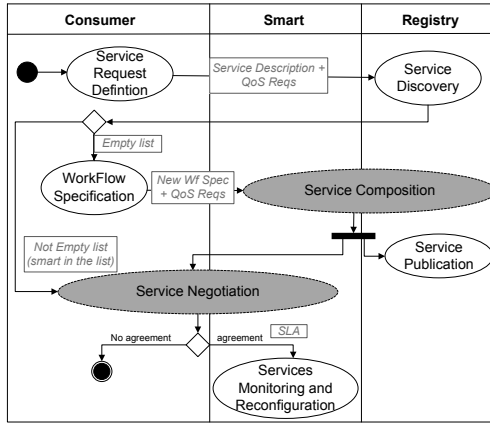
| Consumer | Smart | Registry |
|---|---|---|

Service Request Defintion

Service Description + QoS Reqs

Service Discovery

Empty list

WorkFlow Specification

New Wf Spec + QoS Reqs

Service Composition

Service Publication

Not Empty list (smart in the list)

Service Negotiation

No agreement

agreement

SLA

Services Monitoring and Reconfiguration